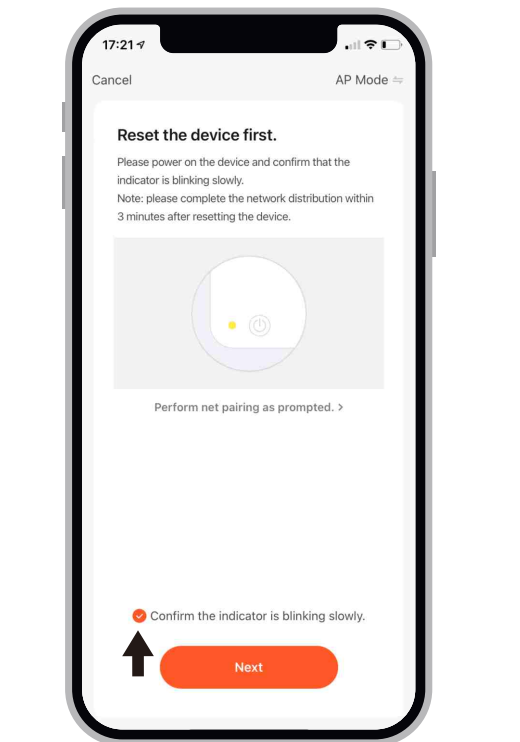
17:21

Cancel

AP Mode ⇋

Reset the device first.

Please power on the device and confirm that the indicator is blinking slowly.
Note: please complete the network distribution within 3 minutes after resetting the device.

Perform net pairing as prompted. >

Confirm the indicator is blinking slowly.

Next